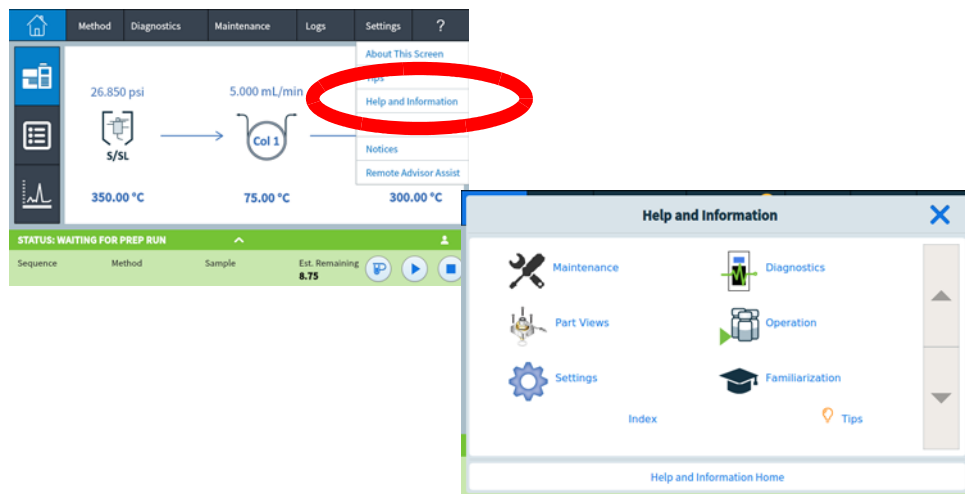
Method Diagnostics Maintenance Logs Settings ?

About This Screen
Tips
Help and Information
Notices
Remote Advisor Assist

26.850 psi
5.000 mL/min
S/SL
Col 1
350.00 °C
75.00 °C
300.00 °C

STATUS: WAITING FOR PREP RUN
Sequence Method Sample Est. Remaining 8.75

Help and Information

Maintenance
Diagnostics
Part Views
Operation
Settings
Familiarization
Index
Tips

Help and Information Home